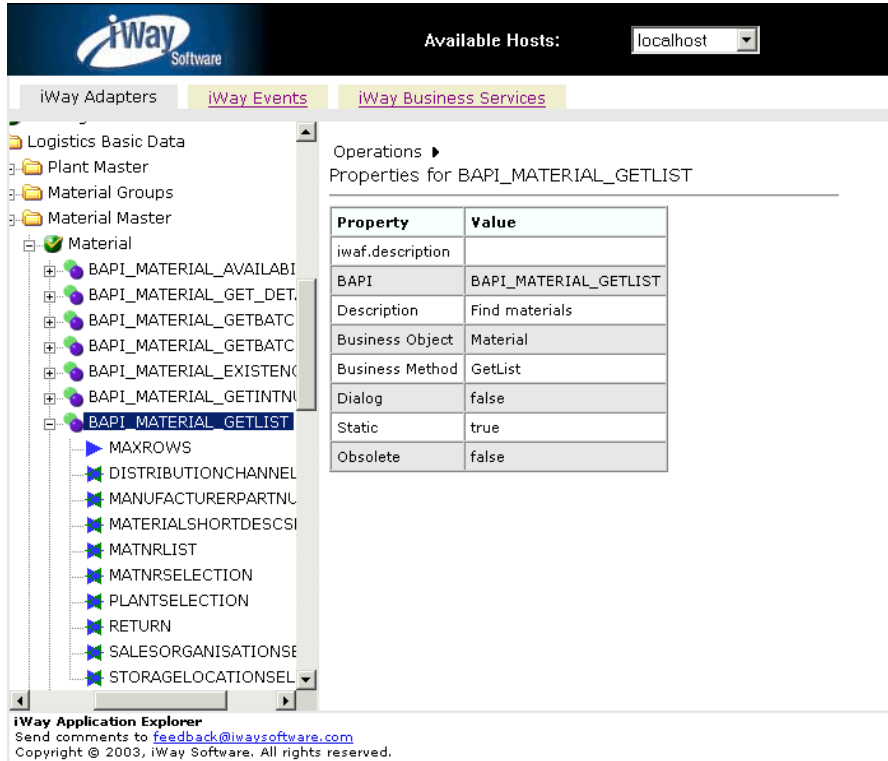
iWay Software

Available Hosts: localhost

iWay Adapters iWay Events iWay Business Services

Logistics Basic Data
Plant Master
Material Groups
Material Master
Material
BAPI_MATERIAL_AVAILABI
BAPI_MATERIAL_GET_DET
BAPI_MATERIAL_GETBATC
BAPI_MATERIAL_GETBATC
BAPI_MATERIAL_EXISTENC
BAPI_MATERIAL_GETINTNU
BAPI_MATERIAL_GETLIST
MAXROWS
DISTRIBUTIONCHANNEL
MANUFACTURERPARTNU
MATERIALSHORTDESCSI
MATNRLIST
MATNRSELECTION
PLANTSELECTION
RETURN
SALESORGANISATIONSE
STORAGELOCATIONSEL

Operations ▸
Properties for BAPI_MATERIAL_GETLIST

| Property | Value |
|---|---|
| iwaf.description | |
| BAPI | BAPI_MATERIAL_GETLIST |
| Description | Find materials |
| Business Object | Material |
| Business Method | GetList |
| Dialog | false |
| Static | true |
| Obsolete | false |

iWay Application Explorer
Send comments to feedback@iwaysoftware.com
Copyright © 2003, iWay Software. All rights reserved.